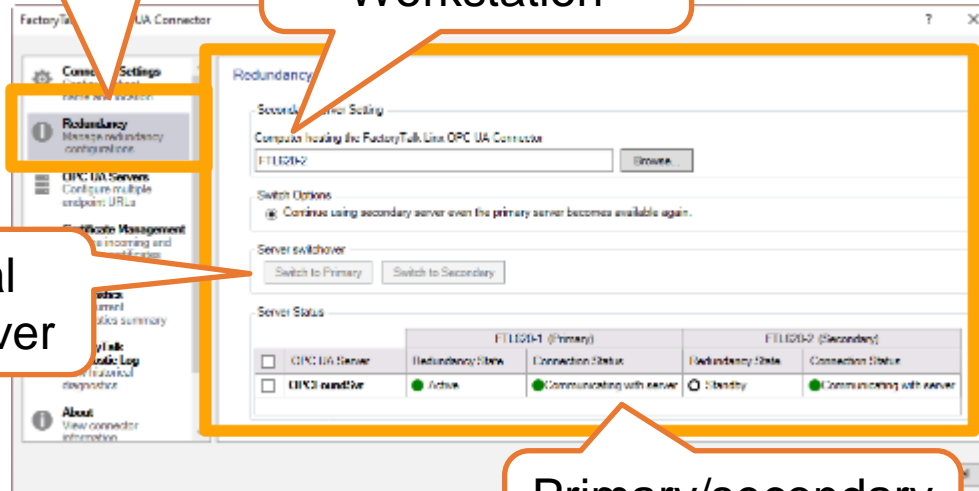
FactoryTalk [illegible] UA Connector

Workstation

? ×

Connection Settings

Redundancy
Manage redundancy configuration

OPC UA Servers
Configure multiple endpoint URLs

Certificate Management

al
ver

About
View connector information

Redundancy

Secondary Server Setting

Computer hosting the FactoryTalk Linx OPC UA Connector

FTL020-2

Browse...

Switch Options

Continue using secondary server even the primary server becomes available again.

Server switchover

Switch to Primary

Switch to Secondary

Server Status

| | | FTL020-1 (Primary) | | FTL020-2 (Secondary) | |
|---|---|---|---|---|---|
| | OPC UA Server | Redundancy State | Connection Status | Redundancy State | Connection Status |
| | OPCRoundSvr | Active | Communicating with server | Standby | Communicating with server |

Primary/secondary